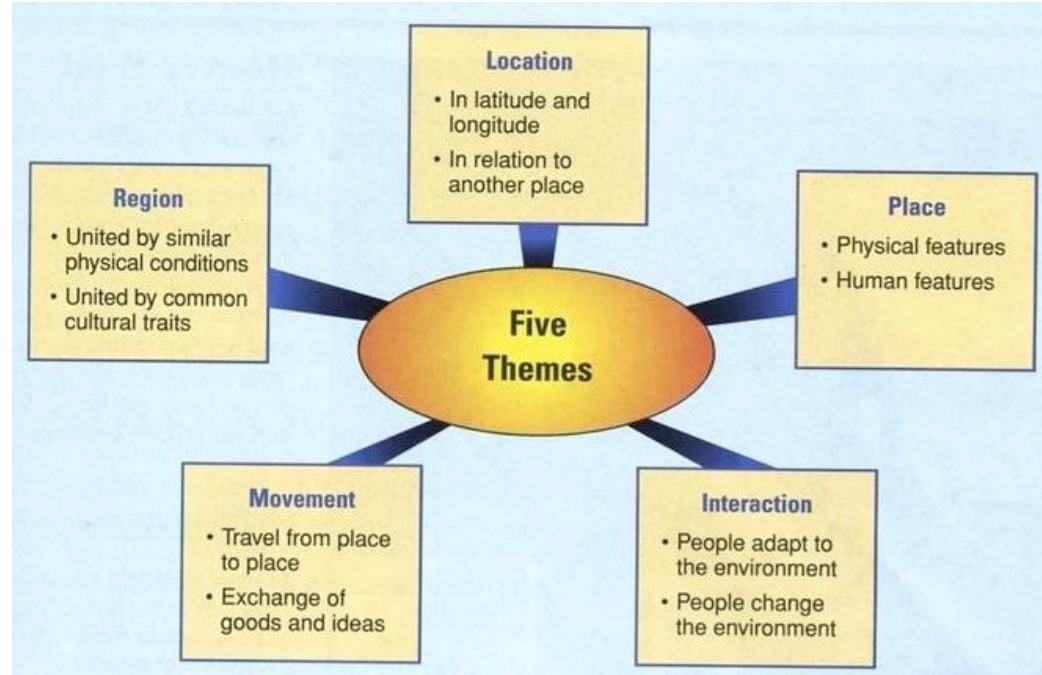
Location
• In latitude and longitude
• In relation to another place

Region
• United by similar physical conditions
• United by common cultural traits

Five Themes

Place
• Physical features
• Human features

Movement
• Travel from place to place
• Exchange of goods and ideas

Interaction
• People adapt to the environment
• People change the environment